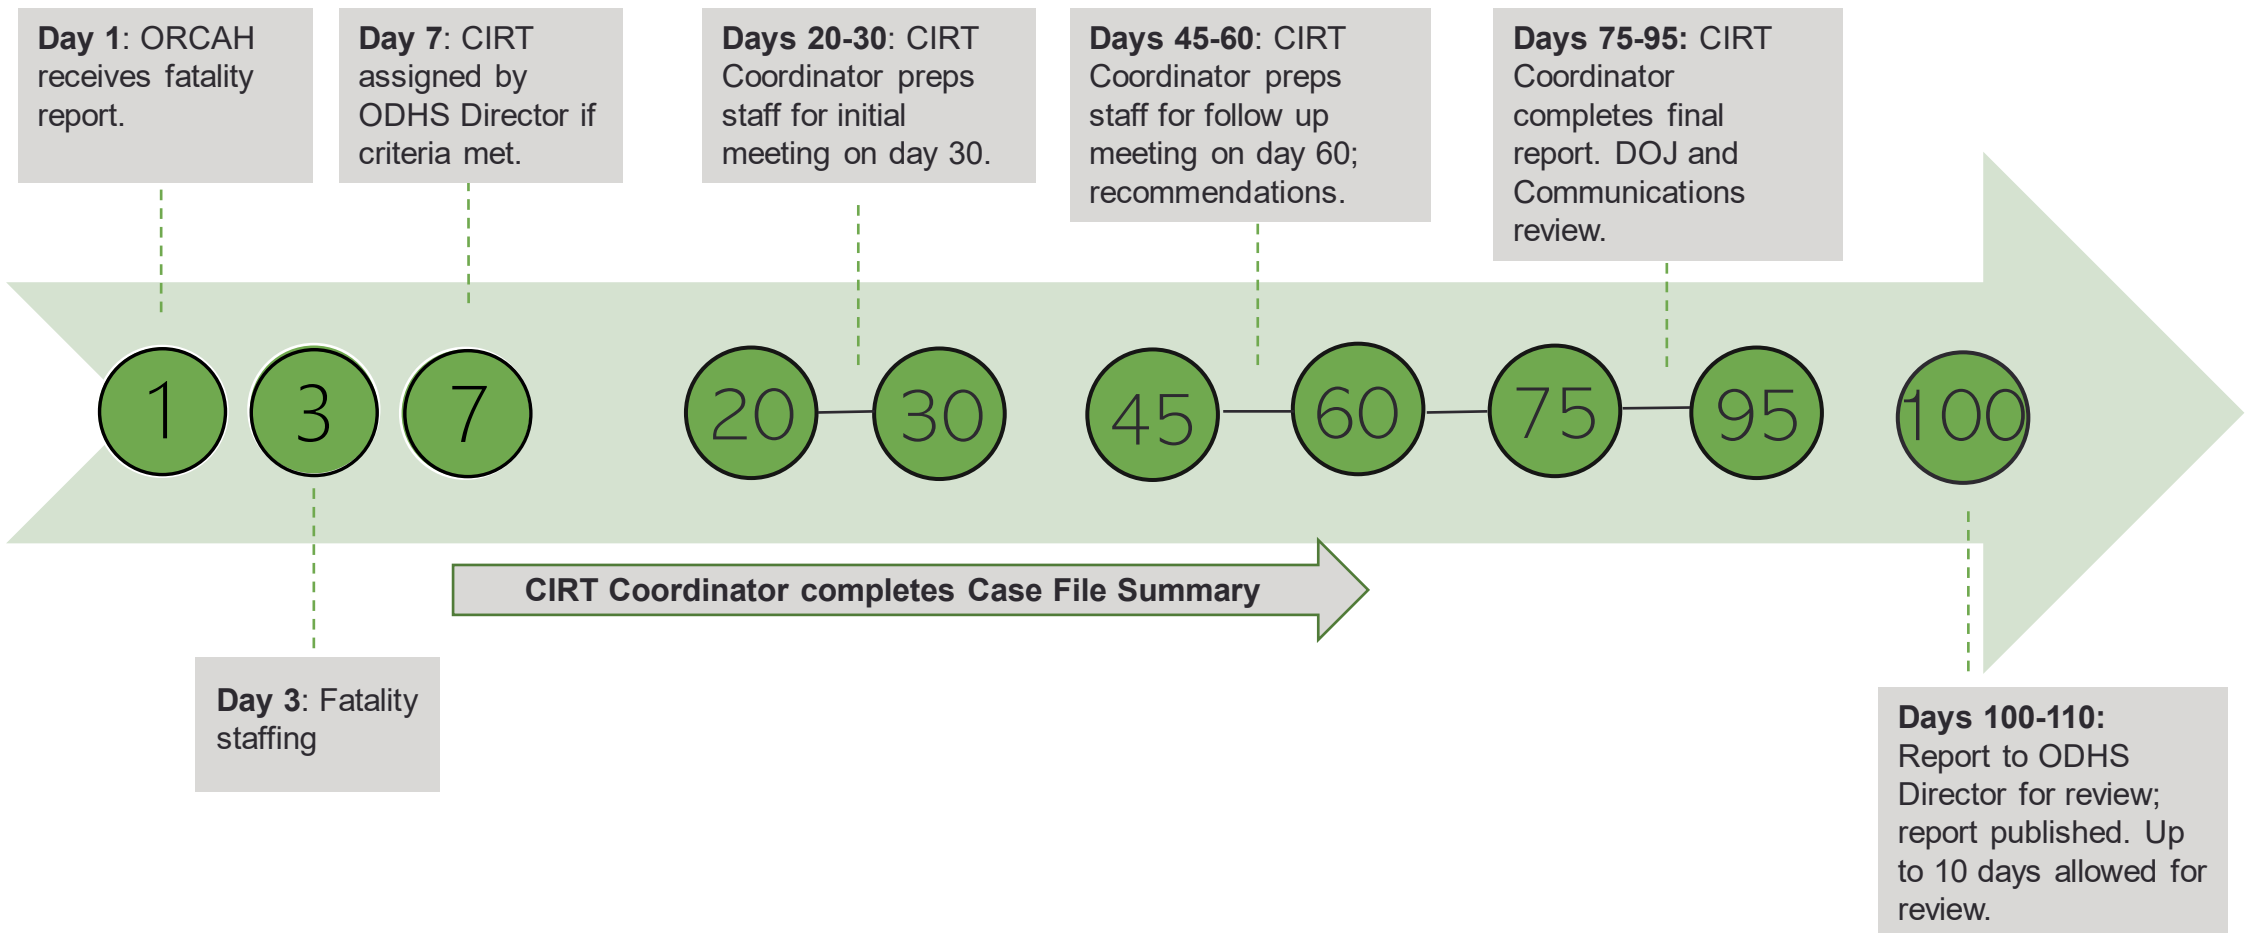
**Day 1**: ORCAH receives fatality report.

**Day 7**: CIRT assigned by ODHS Director if criteria met.

**Days 20-30**: CIRT Coordinator preps staff for initial meeting on day 30.

**Days 45-60**: CIRT Coordinator preps staff for follow up meeting on day 60; recommendations.

**Days 75-95:** CIRT Coordinator completes final report. DOJ and Communications review.

1 3 7 20 30 45 60 75 95 100

**CIRT Coordinator completes Case File Summary**

**Day 3**: Fatality staffing

**Days 100-110:** Report to ODHS Director for review; report published. Up to 10 days allowed for review.